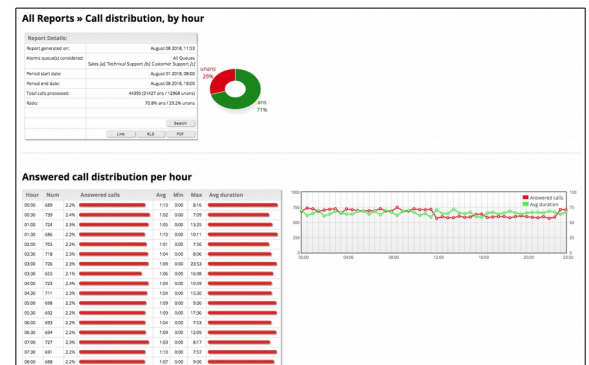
All Reports » Call distribution, by hour

Report Details:

| | |
|---|---|
| Report generated on: | August 08 2018, 11:53 |
| Atomic queue(s) considered: | All Queues Sales (a) Technical Support (b) Customer Support (c) |
| Period start date: | August 01 2018, 08:00 |
| Period end date: | August 08 2018, 19:00 |
| Total calls processed: | 44095 (31427 ans / 12668 unans) |
| Ratio: | 70.8% ans / 29.2% unans |

Search

Link XLS PDF

unans 29%

ans 71%

Answered call distribution per hour

| Hour | Num | | Answered calls | Avg | Min | Max | Avg duration |
|---|---|---|---|---|---|---|---|
| 00:00 | 689 | 2.2% | | 1:13 | 0:00 | 8:16 | |
| 00:30 | 739 | 2.4% | | 1:12 | 0:02 | 7:09 | |
| 01:00 | 724 | 2.3% | | 1:05 | 0:00 | 13:25 | |
| 01:30 | 686 | 2.2% | | 1:10 | 0:00 | 12:11 | |
| 02:00 | 703 | 2.2% | | 1:01 | 0:00 | 7:50 | |
| 02:30 | 718 | 2.3% | | 1:04 | 0:00 | 8:06 | |
| 03:00 | 706 | 2.3% | | 1:09 | 0:00 | 23:53 | |
| 03:30 | 653 | 2.1% | | 1:06 | 0:00 | 16:08 | |
| 04:00 | 703 | 2.3% | | 1:04 | 0:00 | 8:08 | |
| 04:30 | 711 | 2.3% | | 1:04 | 0:00 | 10:30 | |
| 05:00 | 698 | 2.2% | | 1:09 | 0:00 | 9:26 | |
| 05:30 | 692 | 2.2% | | 1:09 | 0:00 | 17:36 | |
| 06:00 | 693 | 2.2% | | 1:04 | 0:00 | 7:53 | |
| 06:30 | 694 | 2.2% | | 1:09 | 0:00 | 12:09 | |
| 07:00 | 727 | 2.3% | | 1:03 | 0:00 | 8:17 | |
| 07:30 | 691 | 2.2% | | 1:11 | 0:00 | 7:57 | |
| 08:00 | 688 | 2.2% | | 1:07 | 0:00 | 9:00 | |

1000
750
500
250
0
150
100
75
50
25
0
Answered calls
Avg duration
00:00 04:00 08:00 12:00 16:00 20:00 23:30